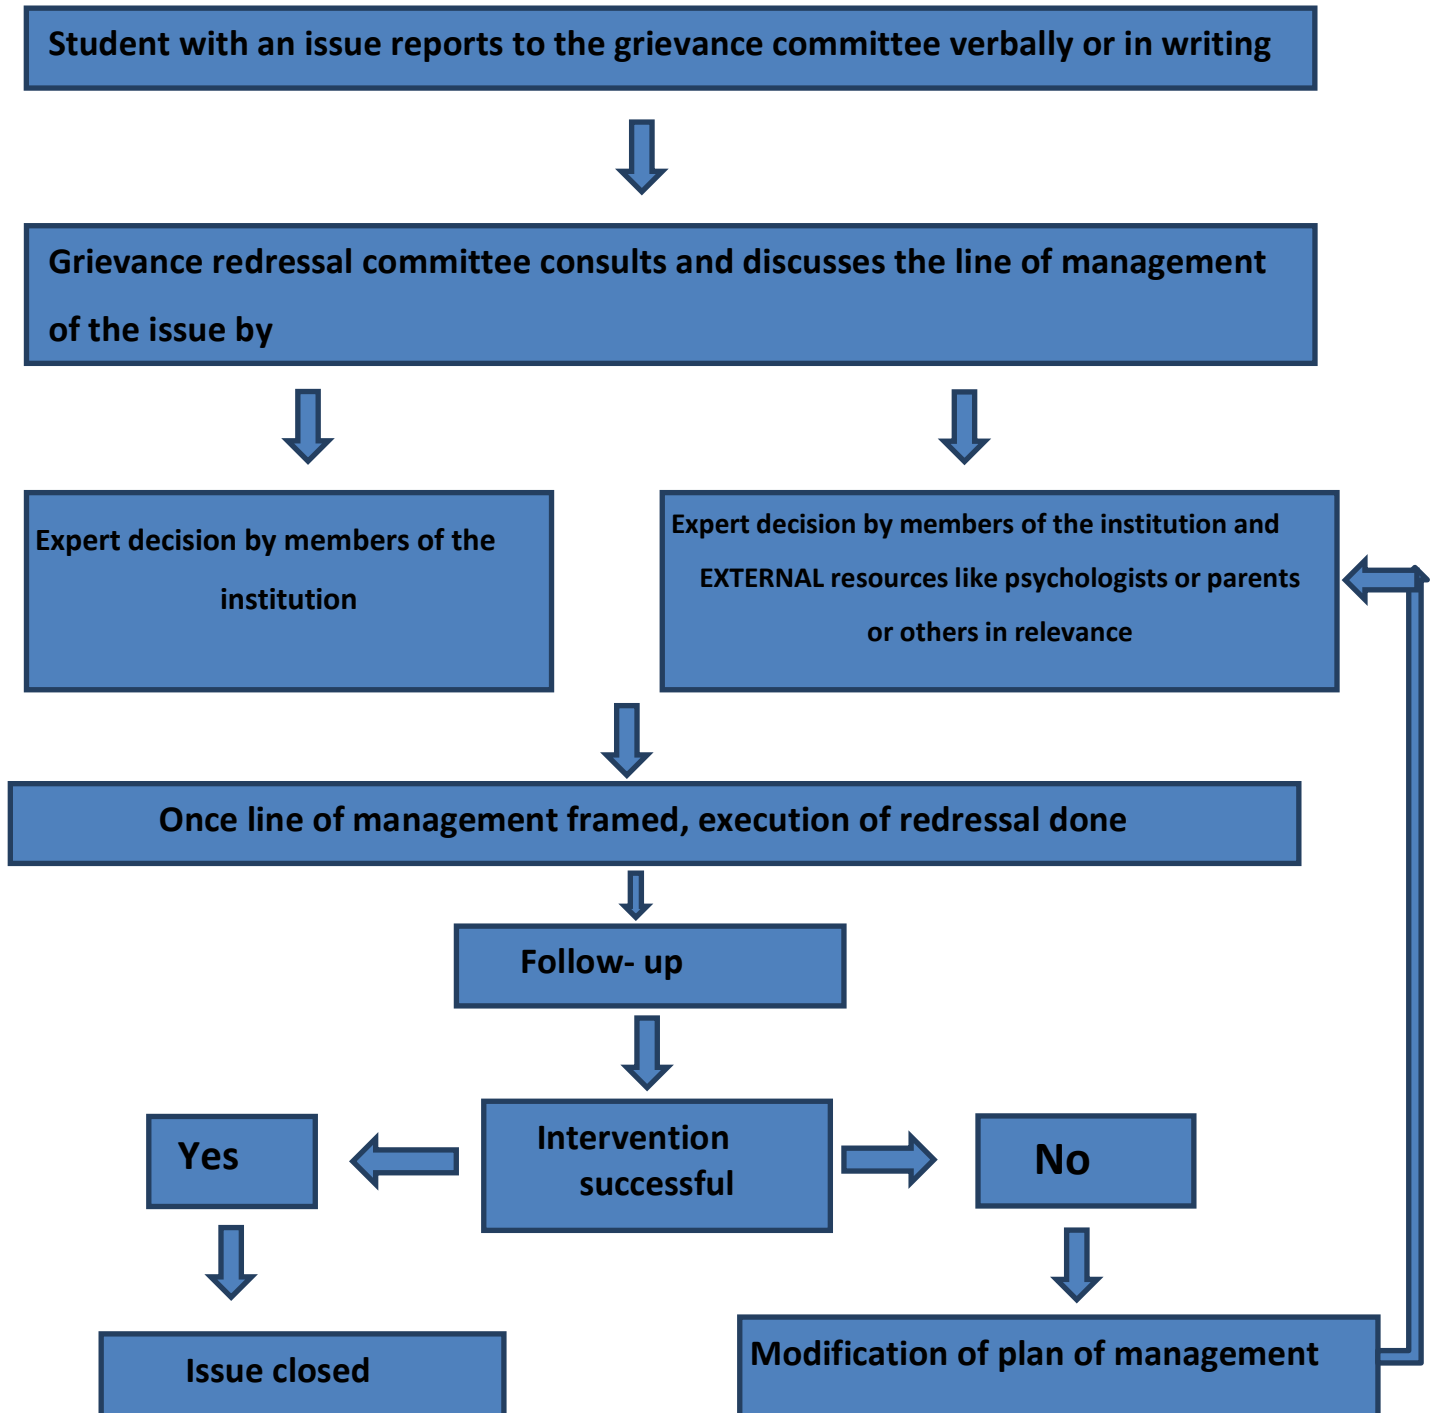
Student with an issue reports to the grievance committee verbally or in writing

Grievance redressal committee consults and discusses the line of management of the issue by

Expert decision by members of the institution

Expert decision by members of the institution and EXTERNAL resources like psychologists or parents or others in relevance

Once line of management framed, execution of redressal done

Follow- up

Yes

Intervention successful

No

Issue closed

Modification of plan of management